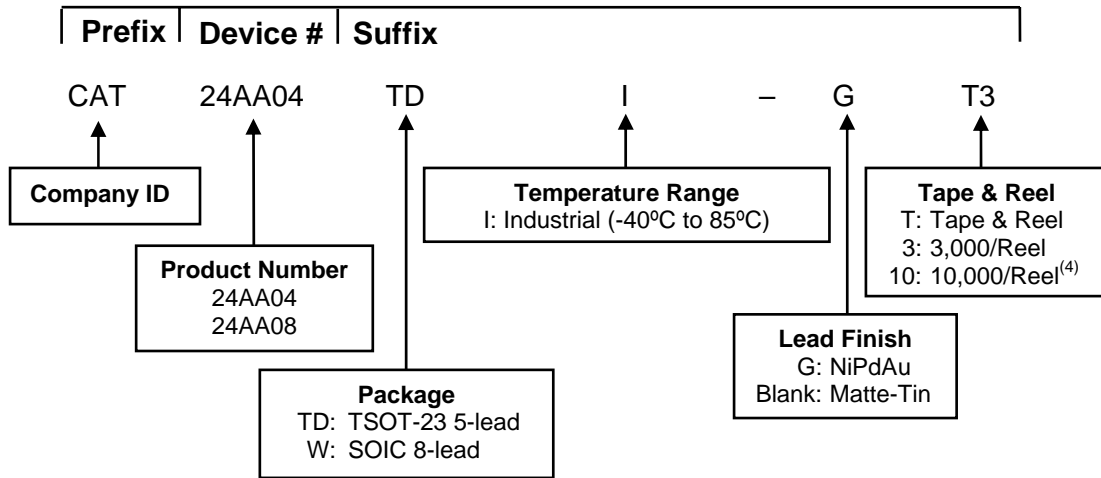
Prefix | Device # | Suffix

CAT 24AA04 TD I – G T3

Company ID

Product Number
24AA04
24AA08

Package
TD: TSOT-23 5-lead
W: SOIC 8-lead

Temperature Range
I: Industrial (-40ºC to 85ºC)

Lead Finish
G: NiPdAu
Blank: Matte-Tin

Tape & Reel
T: Tape & Reel
3: 3,000/Reel
10: 10,000/Reel$^{(4)}$